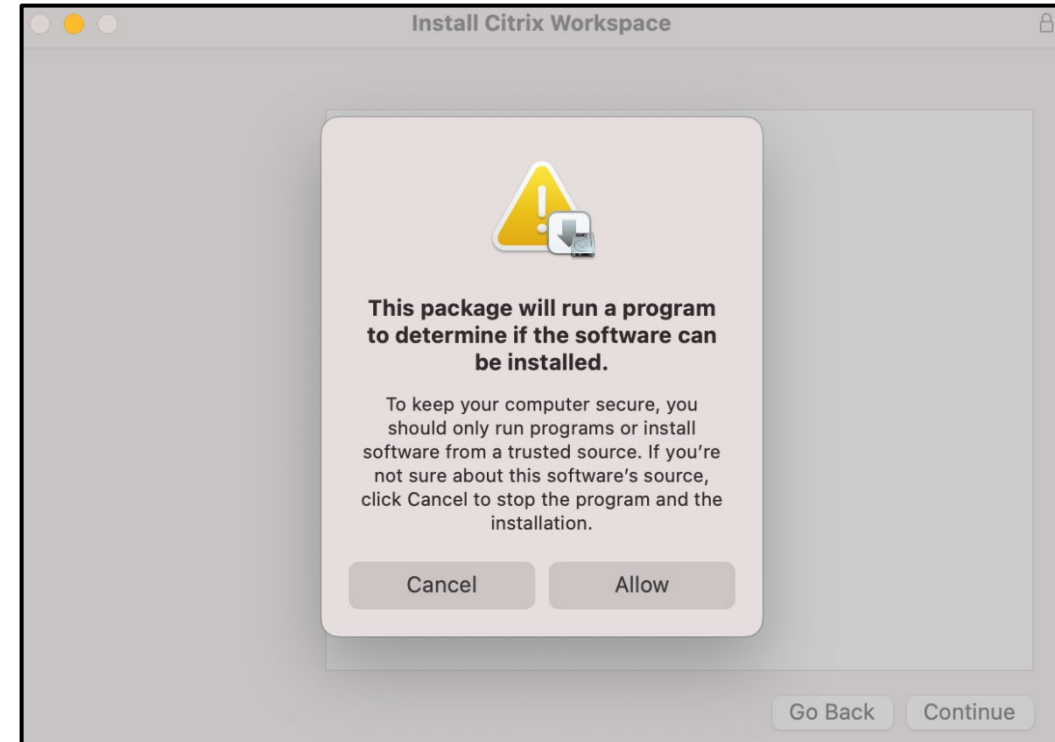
Install Citrix Workspace

This package will run a program to determine if the software can be installed.

To keep your computer secure, you should only run programs or install software from a trusted source. If you're not sure about this software's source, click Cancel to stop the program and the installation.

Cancel

Allow

Go Back

Continue